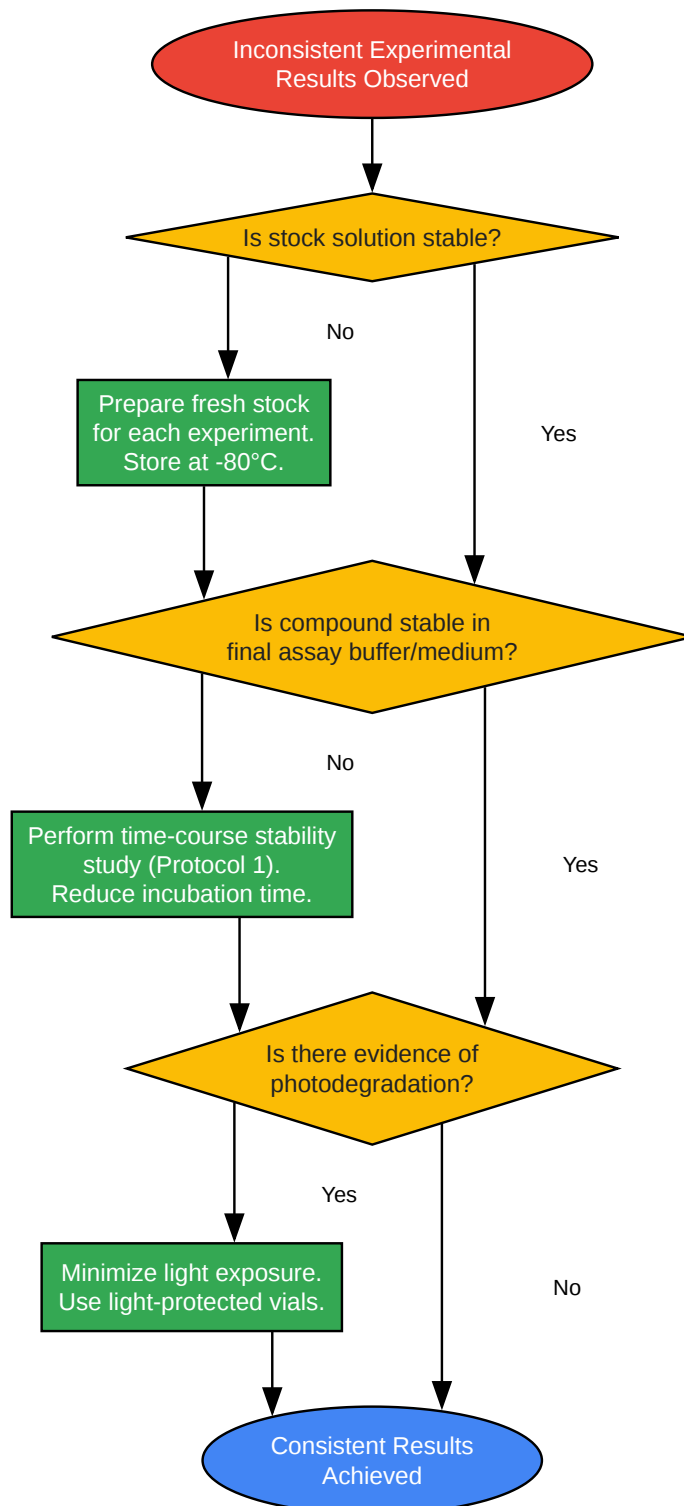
Inconsistent Experimental Results Observed

Is stock solution stable?

No

Prepare fresh stock for each experiment. Store at -80°C.

Yes

Is compound stable in final assay buffer/medium?

No

Perform time-course stability study (Protocol 1). Reduce incubation time.

Yes

Is there evidence of photodegradation?

Yes

Minimize light exposure. Use light-protected vials.

No

Consistent Results Achieved